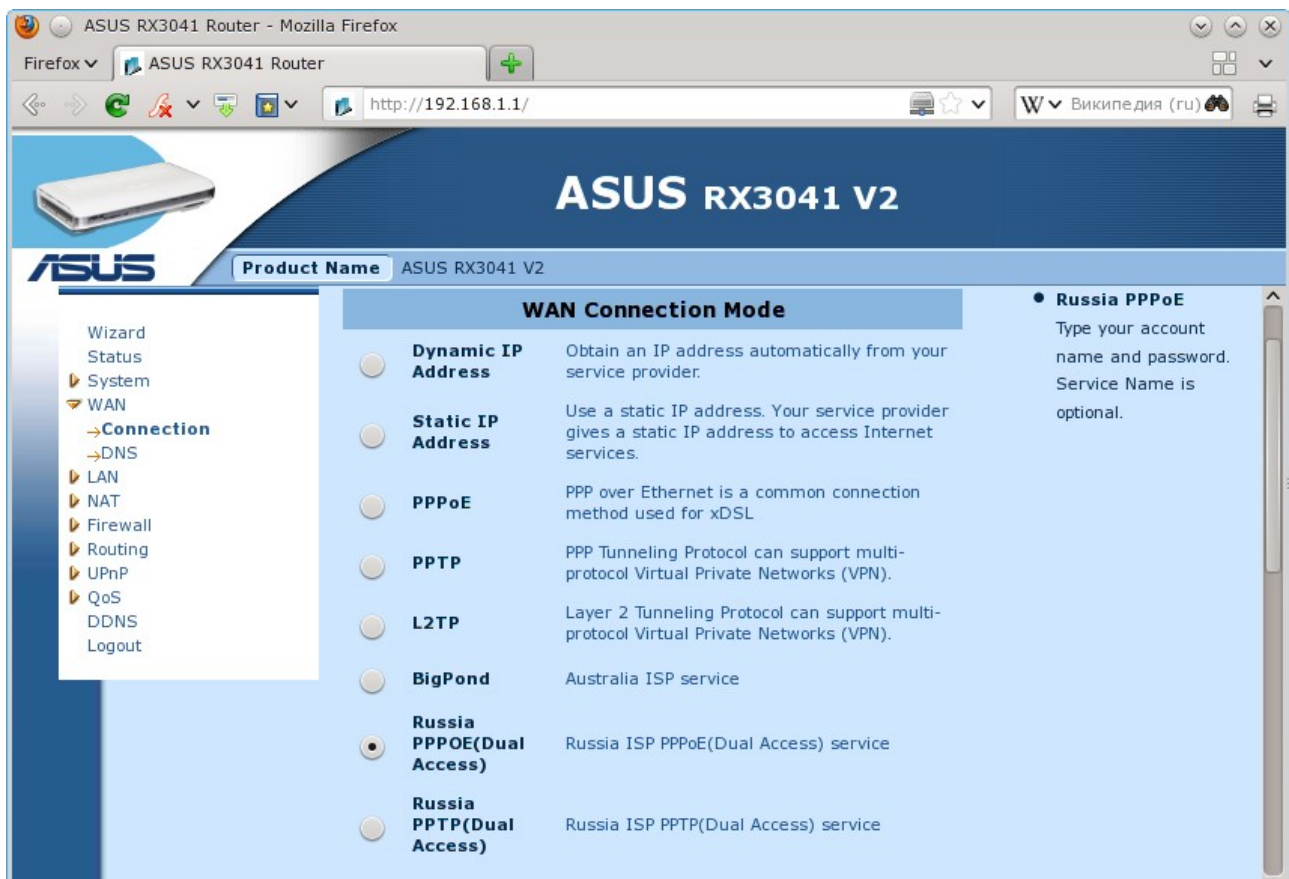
ASUS RX3041 Router - Mozilla Firefox

Firefox ASUS RX3041 Router

http://192.168.1.1/

W Википедия (ru)

ASUS RX3041 V2

ASUS

Product Name ASUS RX3041 V2

Wizard
Status
System
WAN
→Connection
→DNS
LAN
NAT
Firewall
Routing
UPnP
QoS
DDNS
Logout

WAN Connection Mode

| | | |
|---|---|---|
| ○ | Dynamic IP Address | Obtain an IP address automatically from your service provider. |
| ○ | Static IP Address | Use a static IP address. Your service provider gives a static IP address to access Internet services. |
| ○ | PPPoE | PPP over Ethernet is a common connection method used for xDSL |
| ○ | PPTP | PPP Tunneling Protocol can support multi-protocol Virtual Private Networks (VPN). |
| ○ | L2TP | Layer 2 Tunneling Protocol can support multi-protocol Virtual Private Networks (VPN). |
| ○ | BigPond | Australia ISP service |
| ● | Russia PPPOE(Dual Access) | Russia ISP PPPoE(Dual Access) service |
| ○ | Russia PPTP(Dual Access) | Russia ISP PPTP(Dual Access) service |

• Russia PPPoE
Type your account name and password. Service Name is optional.